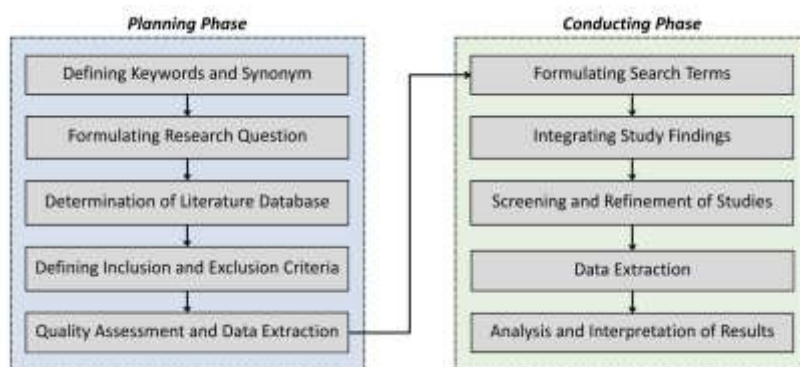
Planning Phase

Defining Keywords and Synonym

Formulating Research Question

Determination of Literature Database

Defining Inclusion and Exclusion Criteria

Quality Assessment and Data Extraction

Conducting Phase

Formulating Search Terms

Integrating Study Findings

Screening and Refinement of Studies

Data Extraction

Analysis and Interpretation of Results